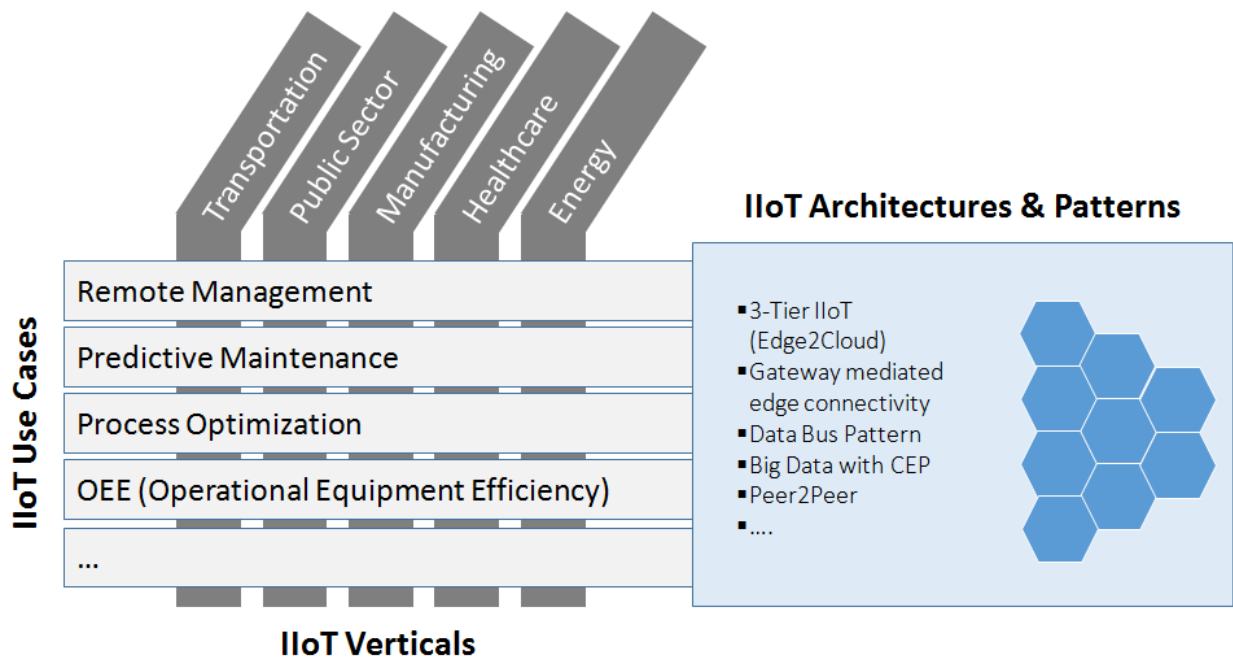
Transportation
Public Sector
Manufacturing
Healthcare
Energy

IIoT Architectures & Patterns

IIoT Use Cases

Remote Management
Predictive Maintenance
Process Optimization
OEE (Operational Equipment Efficiency)
...

▪ 3-Tier IIoT (Edge2Cloud)
▪ Gateway mediated edge connectivity
▪ Data Bus Pattern
▪ Big Data with CEP
▪ Peer2Peer
▪ ....

IIoT Verticals